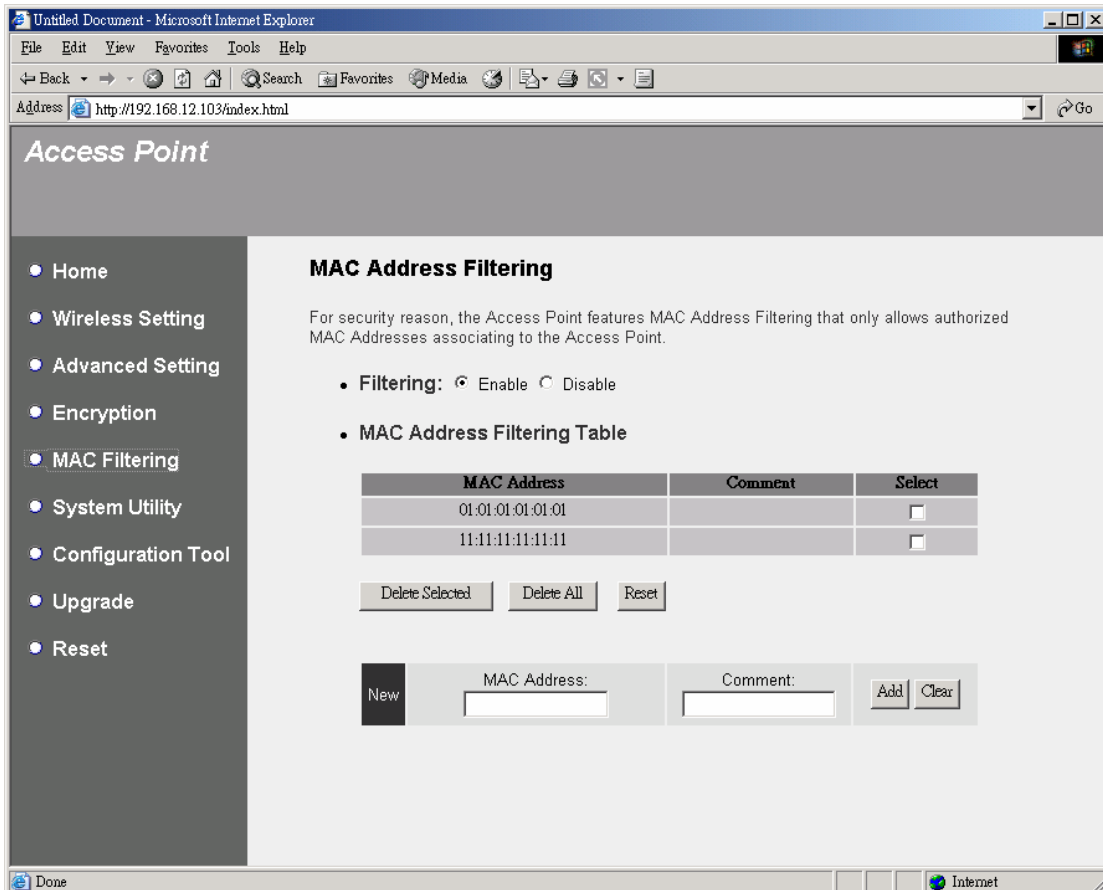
Untitled Document - Microsoft Internet Explorer

File Edit View Favorites Tools Help

Back Search Favorites Media

Address http://192.168.12.103/index.html Go

Access Point

• Home
• Wireless Setting
• Advanced Setting
• Encryption
• MAC Filtering
• System Utility
• Configuration Tool
• Upgrade
• Reset

MAC Address Filtering

For security reason, the Access Point features MAC Address Filtering that only allows authorized MAC Addresses associating to the Access Point.

• Filtering: Enable Disable

• MAC Address Filtering Table

| MAC Address | Comment | Select |
|---|---|---|
| 01:01:01:01:01:01 | | ☐ |
| 11:11:11:11:11:11 | | ☐ |

Delete Selected Delete All Reset

New MAC Address: Comment: Add Clear

Done Internet